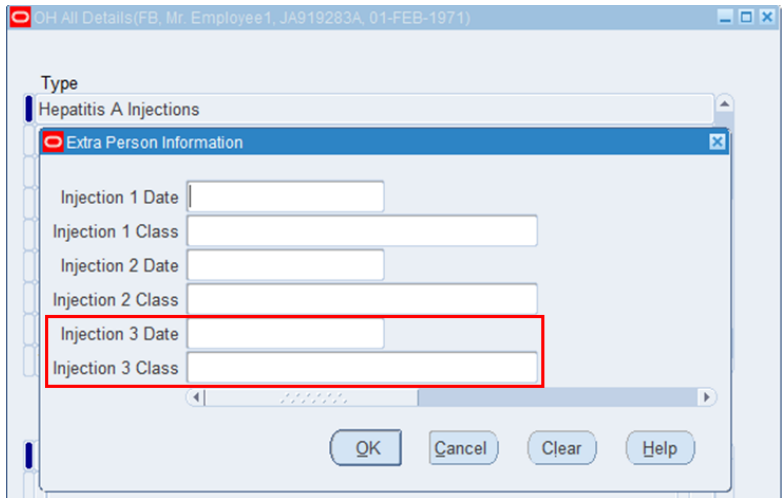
OH All Details(FB, Mr. Employee1, JA919283A, 01-FEB-1971)

Type

Hepatitis A Injections

Extra Person Information

Injection 1 Date

Injection 1 Class

Injection 2 Date

Injection 2 Class

Injection 3 Date

Injection 3 Class

OK

Cancel

Clear

Help